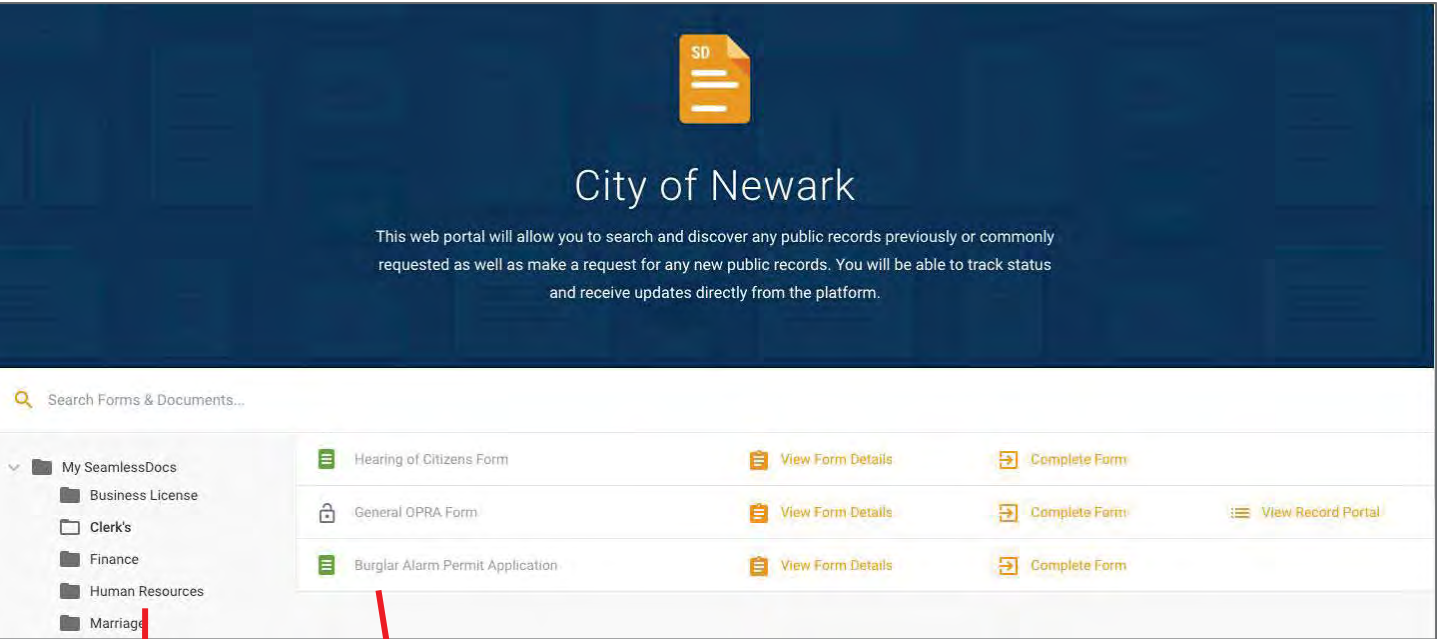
SD

City of Newark

This web portal will allow you to search and discover any public records previously or commonly requested as well as make a request for any new public records. You will be able to track status and receive updates directly from the platform.

Search Forms & Documents...

My SeamlessDocs
Business License
Clerk's
Finance
Human Resources
Marriage

| | | | |
|---|---|---|---|
| Hearing of Citizens Form | View Form Details | Complete Form | |
| General OPRA Form | View Form Details | Complete Form | View Record Portal |
| Burglar Alarm Permit Application | View Form Details | Complete Form | |